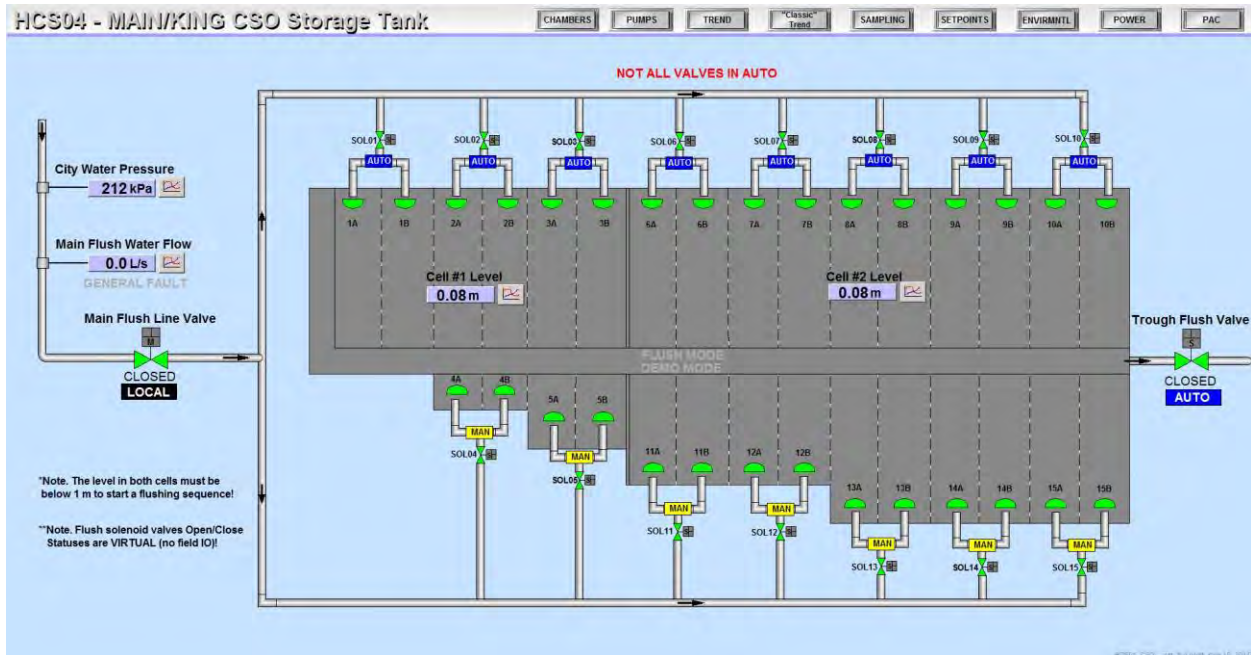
HCS04 - MAIN/KING CSO Storage Tank

CHAMBERS PUMPS TREND "Classic" Trend SAMPLING SETPOINTS ENVIRMNTL POWER PAC

NOT ALL VALVES IN AUTO

City Water Pressure
212 kPa

Main Flush Water Flow
0.0 L/s
GENERAL FAULT

Main Flush Line Valve
M
CLOSED
LOCAL

SOL01 AUTO
SOL02 AUTO
SOL03 AUTO
SOL06 AUTO
SOL07 AUTO
SOL08 AUTO
SOL09 AUTO
SOL10 AUTO

1A 1B 2A 2B 3A 3B 6A 6B 7A 7B 8A 8B 9A 9B 10A 10B

Cell #1 Level
0.08 m

Cell #2 Level
0.08 m

FLUSH MODE
DEMO MODE

Trough Flush Valve
S
CLOSED
AUTO

4A 4B
MAN
SOL04

5A 5B
MAN
SOL05

11A 11B
MAN
SOL11

12A 12B
MAN
SOL12

13A 13B
MAN
SOL13

14A 14B
MAN
SOL14

15A 15B
MAN
SOL15

*Note. The level in both cells must be below 1 m to start a flushing sequence!

**Note. Flush solenoid valves Open/Close Statuses are VIRTUAL (no field IO)!

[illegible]